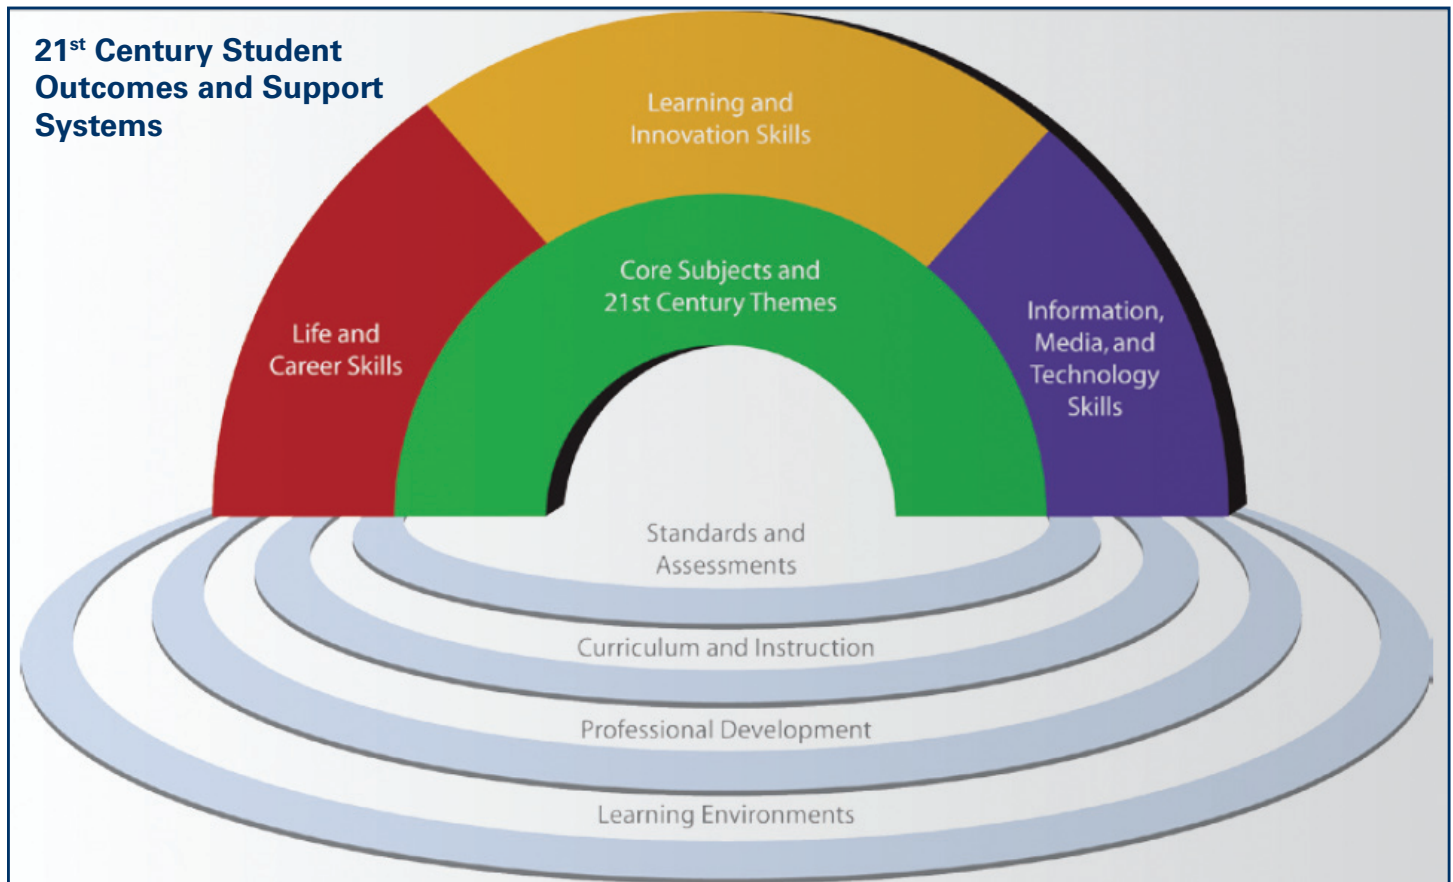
$21^{st}$ Century Student Outcomes and Support Systems

Learning and Innovation Skills

Life and Career Skills

Core Subjects and 21st Century Themes

Information, Media, and Technology Skills

Standards and Assessments

Curriculum and Instruction

Professional Development

Learning Environments